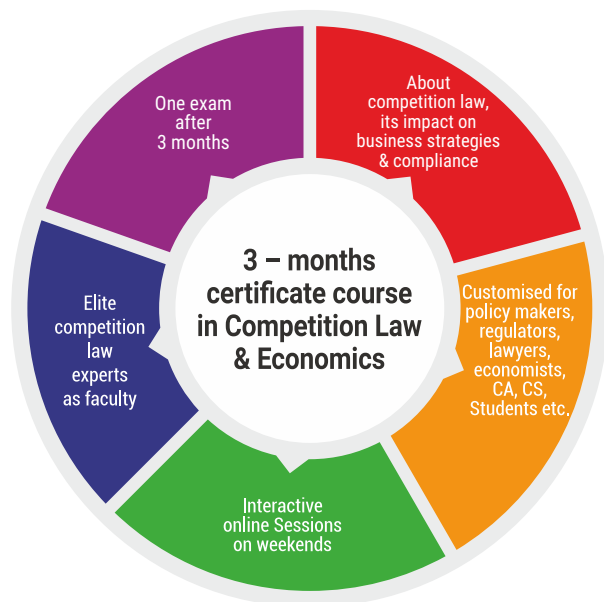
3 – months certificate course in Competition Law & Economics

About competition law, its impact on business strategies & compliance

Customised for policy makers, regulators, lawyers, economists, CA, CS, Students etc.

Interactive online Sessions on weekends

Elite competition law experts as faculty

One exam after 3 months